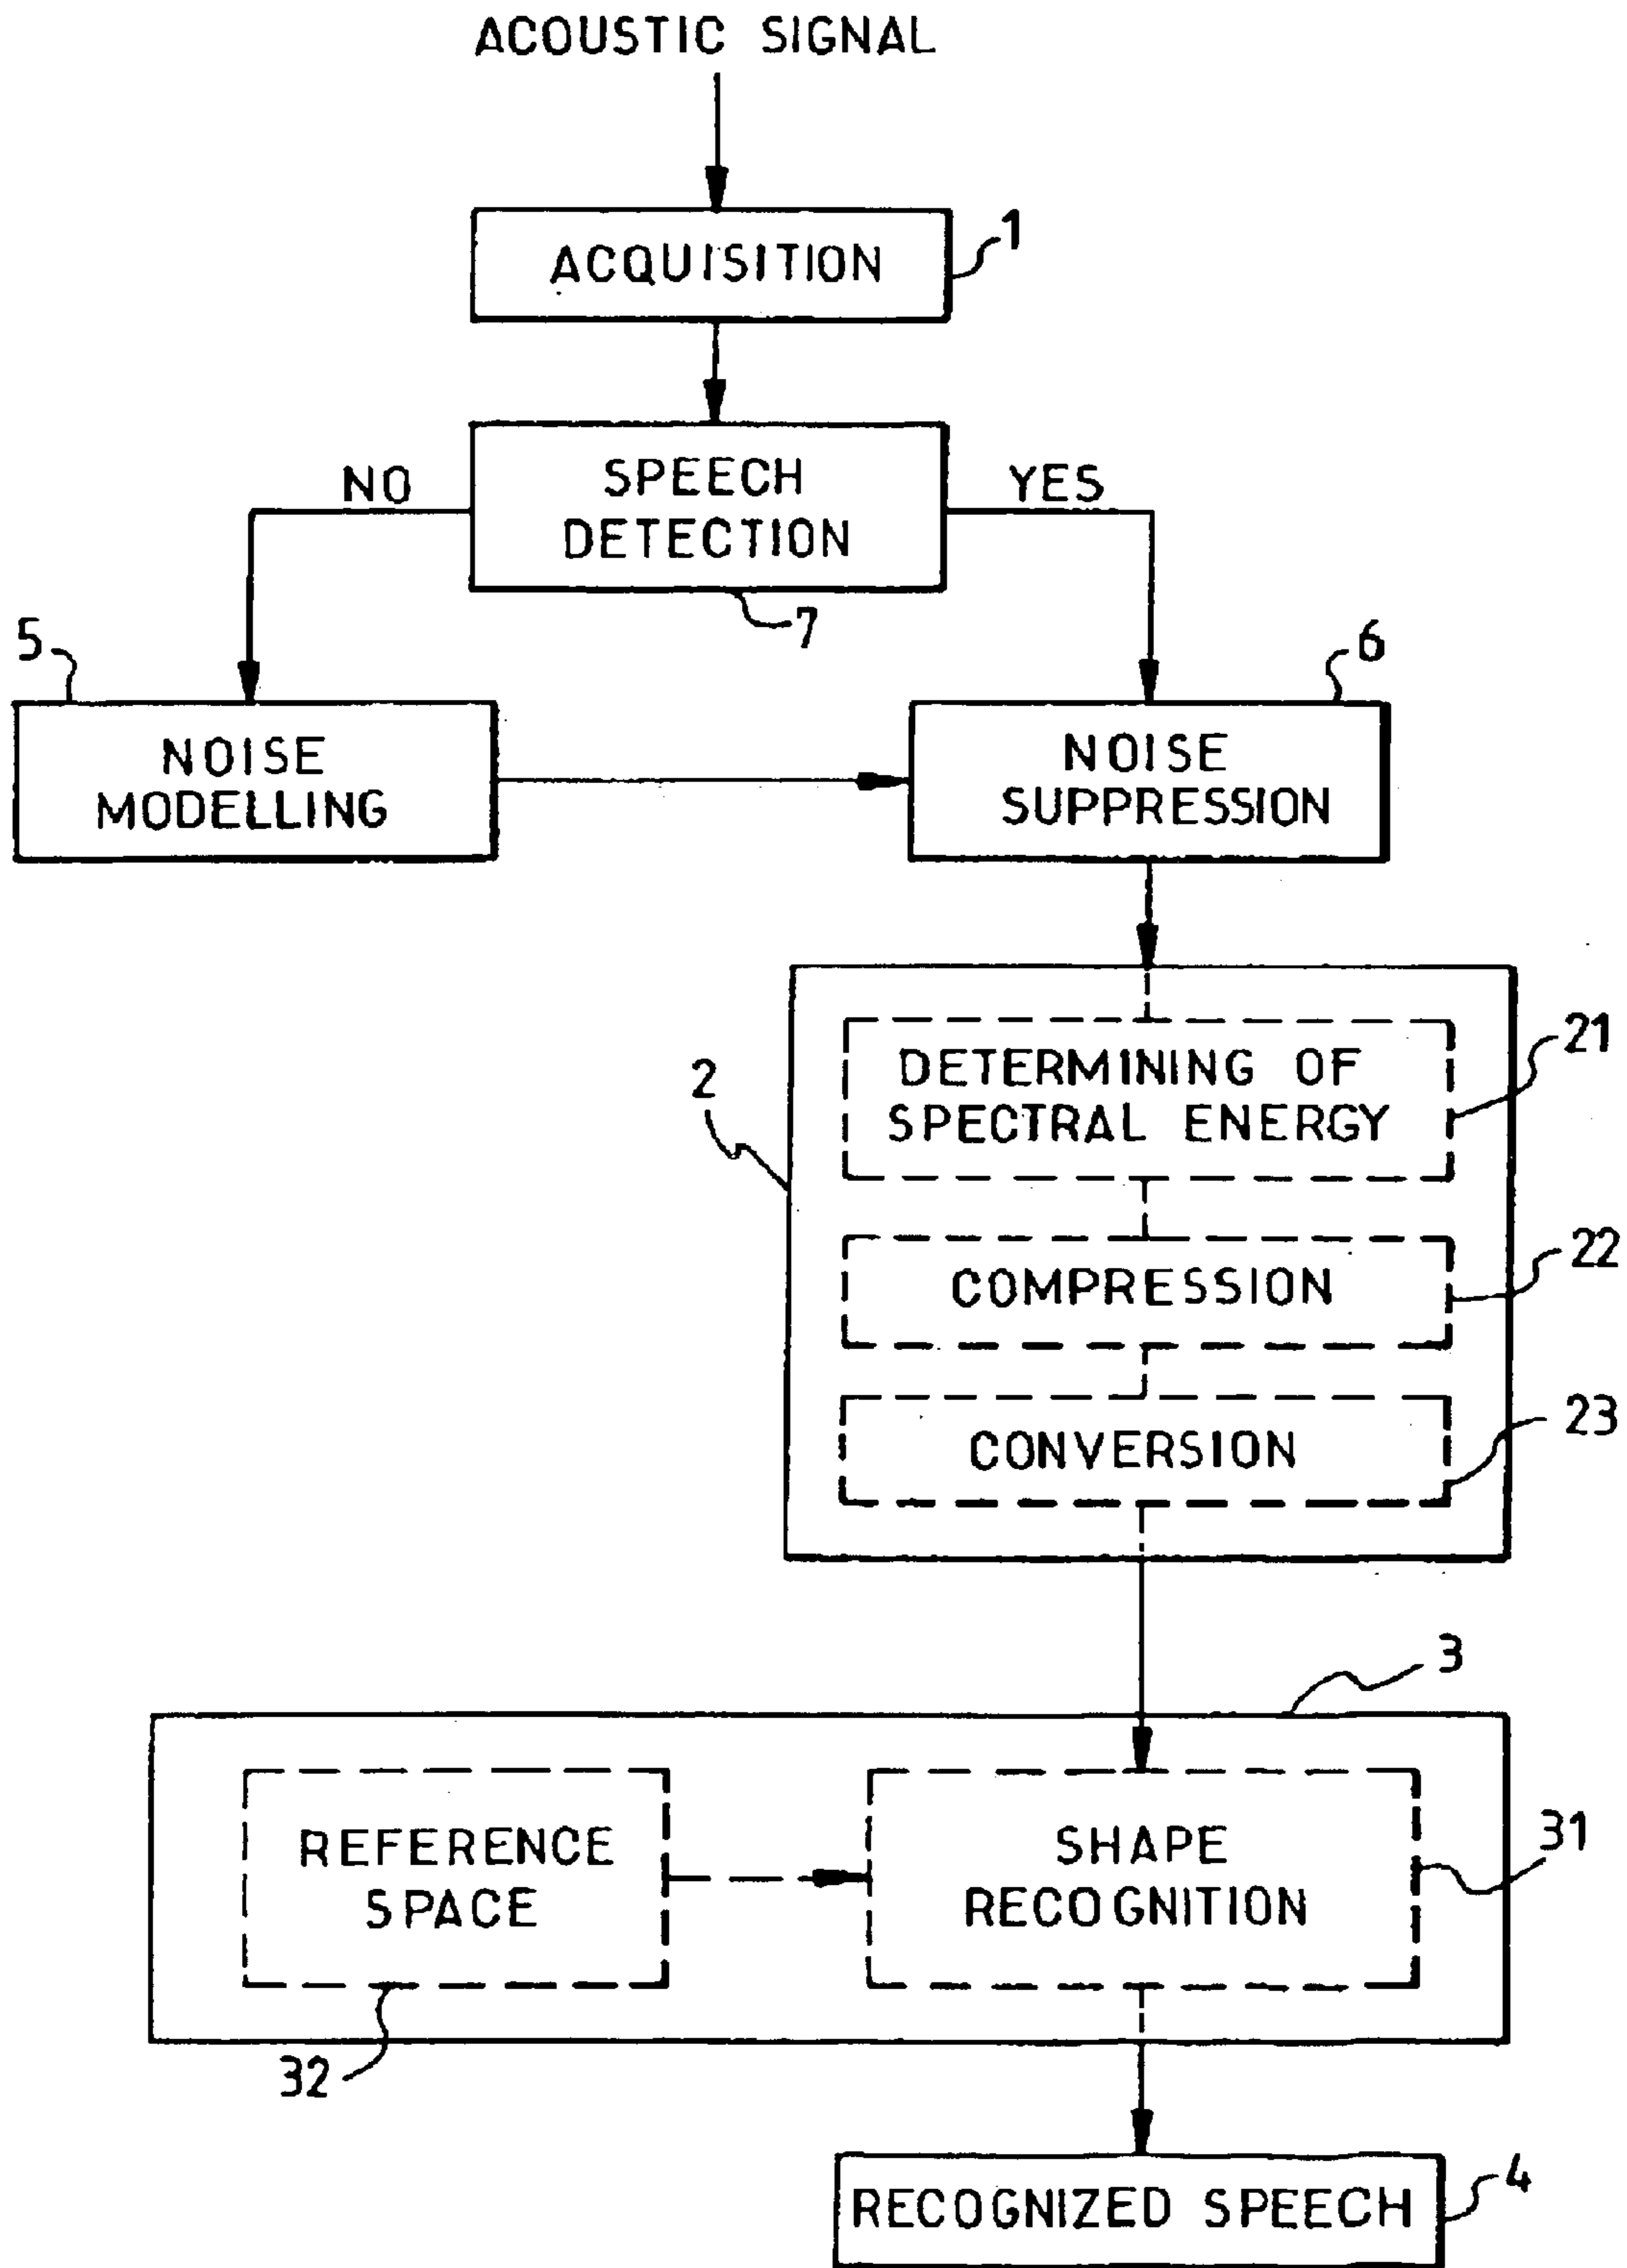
ACOUSTIC SIGNAL

ACQUISITION 1

NO

SPEECH DETECTION

YES

7

5

6

NOISE MODELLING

NOISE SUPPRESSION

2

DETERMINING OF SPECTRAL ENERGY 21

COMPRESSION 22

CONVERSION 23

3

REFERENCE SPACE

SHAPE RECOGNITION 31

32

RECOGNIZED SPEECH 4